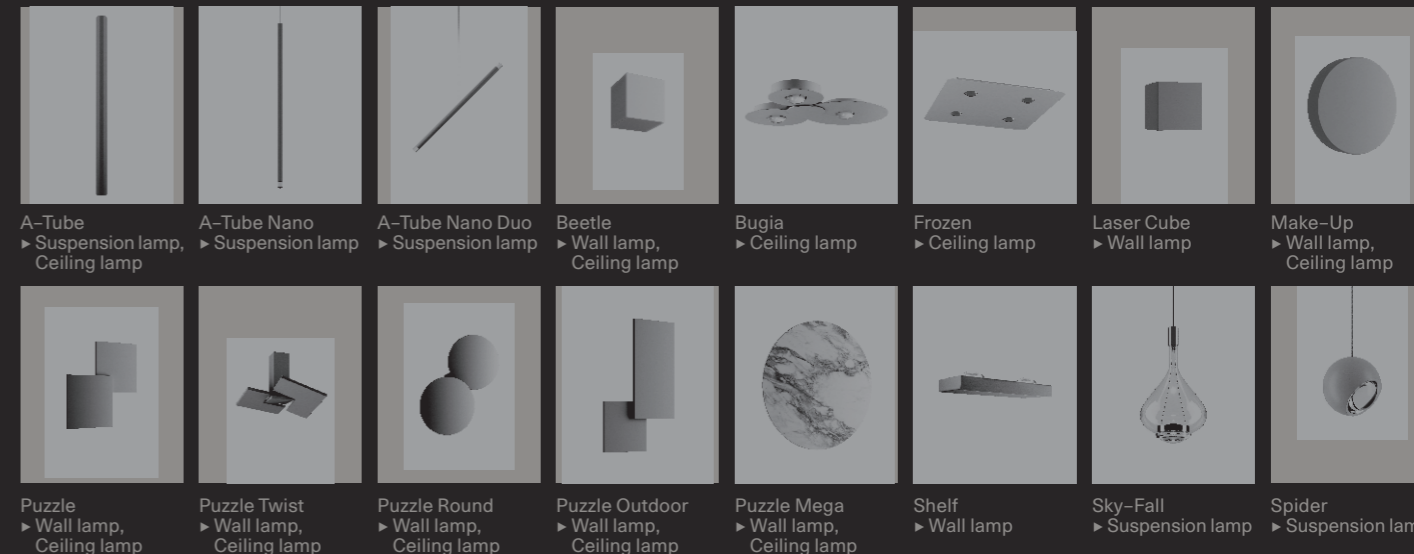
A–Tube
► Suspension lamp, Ceiling lamp

A–Tube Nano
► Suspension lamp

A–Tube Nano Duo
► Suspension lamp

Beetle
► Wall lamp, Ceiling lamp

Bugia
► Ceiling lamp

Frozen
► Ceiling lamp

Laser Cube
► Wall lamp

Make–Up
► Wall lamp, Ceiling lamp

Puzzle
► Wall lamp, Ceiling lamp

Puzzle Twist
► Wall lamp, Ceiling lamp

Puzzle Round
► Wall lamp, Ceiling lamp

Puzzle Outdoor
► Wall lamp, Ceiling lamp

Puzzle Mega
► Wall lamp, Ceiling lamp

Shelf
► Wall lamp

Sky–Fall
► Suspension lamp

Spider
► Suspension lam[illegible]